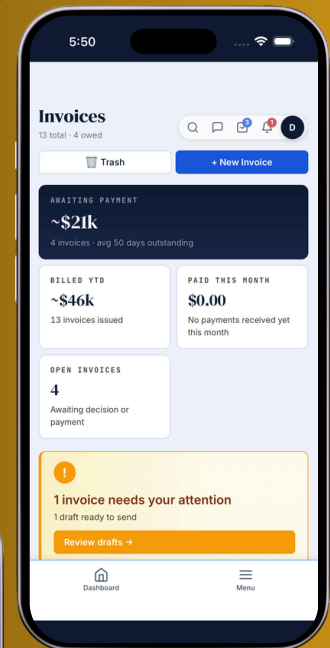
5:50

Invoices
13 total · 4 owed

3 1 D

Trash
+ New Invoice

AWAITING PAYMENT
~$21k
4 invoices · avg 50 days outstanding

BILLED YTD
~$46k
13 invoices issued

PAID THIS MONTH
$0.00
No payments received yet this month

OPEN INVOICES
4
Awaiting decision or payment

!
1 invoice needs your attention
1 draft ready to send
Review drafts →

Dashboard
Menu